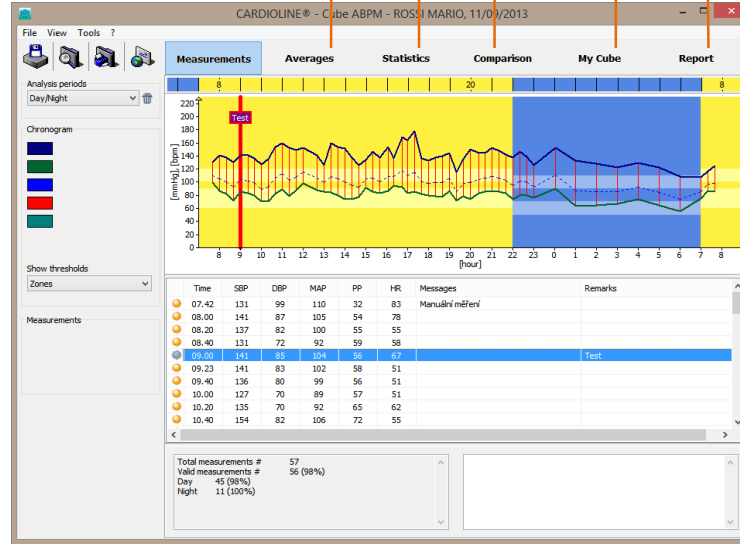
CARDIOLINE® - Cube ABPM - ROSSI MARIO, 11/09/2013

File View Tools ?

Measurements Averages Statistics Comparison My Cube Report

Analysis periods
Day/Night

Chronogram

Show thresholds
Zones

Measurements

20 8

220
200
180
160
140
120
100
80
60
40
20
0

[mmHg], [bpm]

Test

8 9 10 11 12 13 14 15 16 17 18 19 20 21 22 23 0 1 2 3 4 5 6 7 8
[hour]

| | Time | SBP | DBP | MAP | PP | HR | Messages | Remarks |
|---|---|---|---|---|---|---|---|---|
| | 07.42 | 131 | 99 | 110 | 32 | 83 | Manuální měření | |
| | 08.00 | 141 | 87 | 105 | 54 | 78 | | |
| | 08.20 | 137 | 82 | 100 | 55 | 55 | | |
| | 08.40 | 131 | 72 | 92 | 59 | 58 | | |
| | 09.00 | 141 | 85 | 104 | 56 | 67 | | Test |
| | 09.23 | 141 | 83 | 102 | 58 | 51 | | |
| | 09.40 | 136 | 80 | 99 | 56 | 51 | | |
| | 10.00 | 127 | 70 | 89 | 57 | 51 | | |
| | 10.20 | 135 | 70 | 92 | 65 | 62 | | |
| | 10.40 | 154 | 82 | 106 | 72 | 55 | | |

Total measurements # 57
Valid measurements # 56 (98%)
Day 45 (98%)
Night 11 (100%)